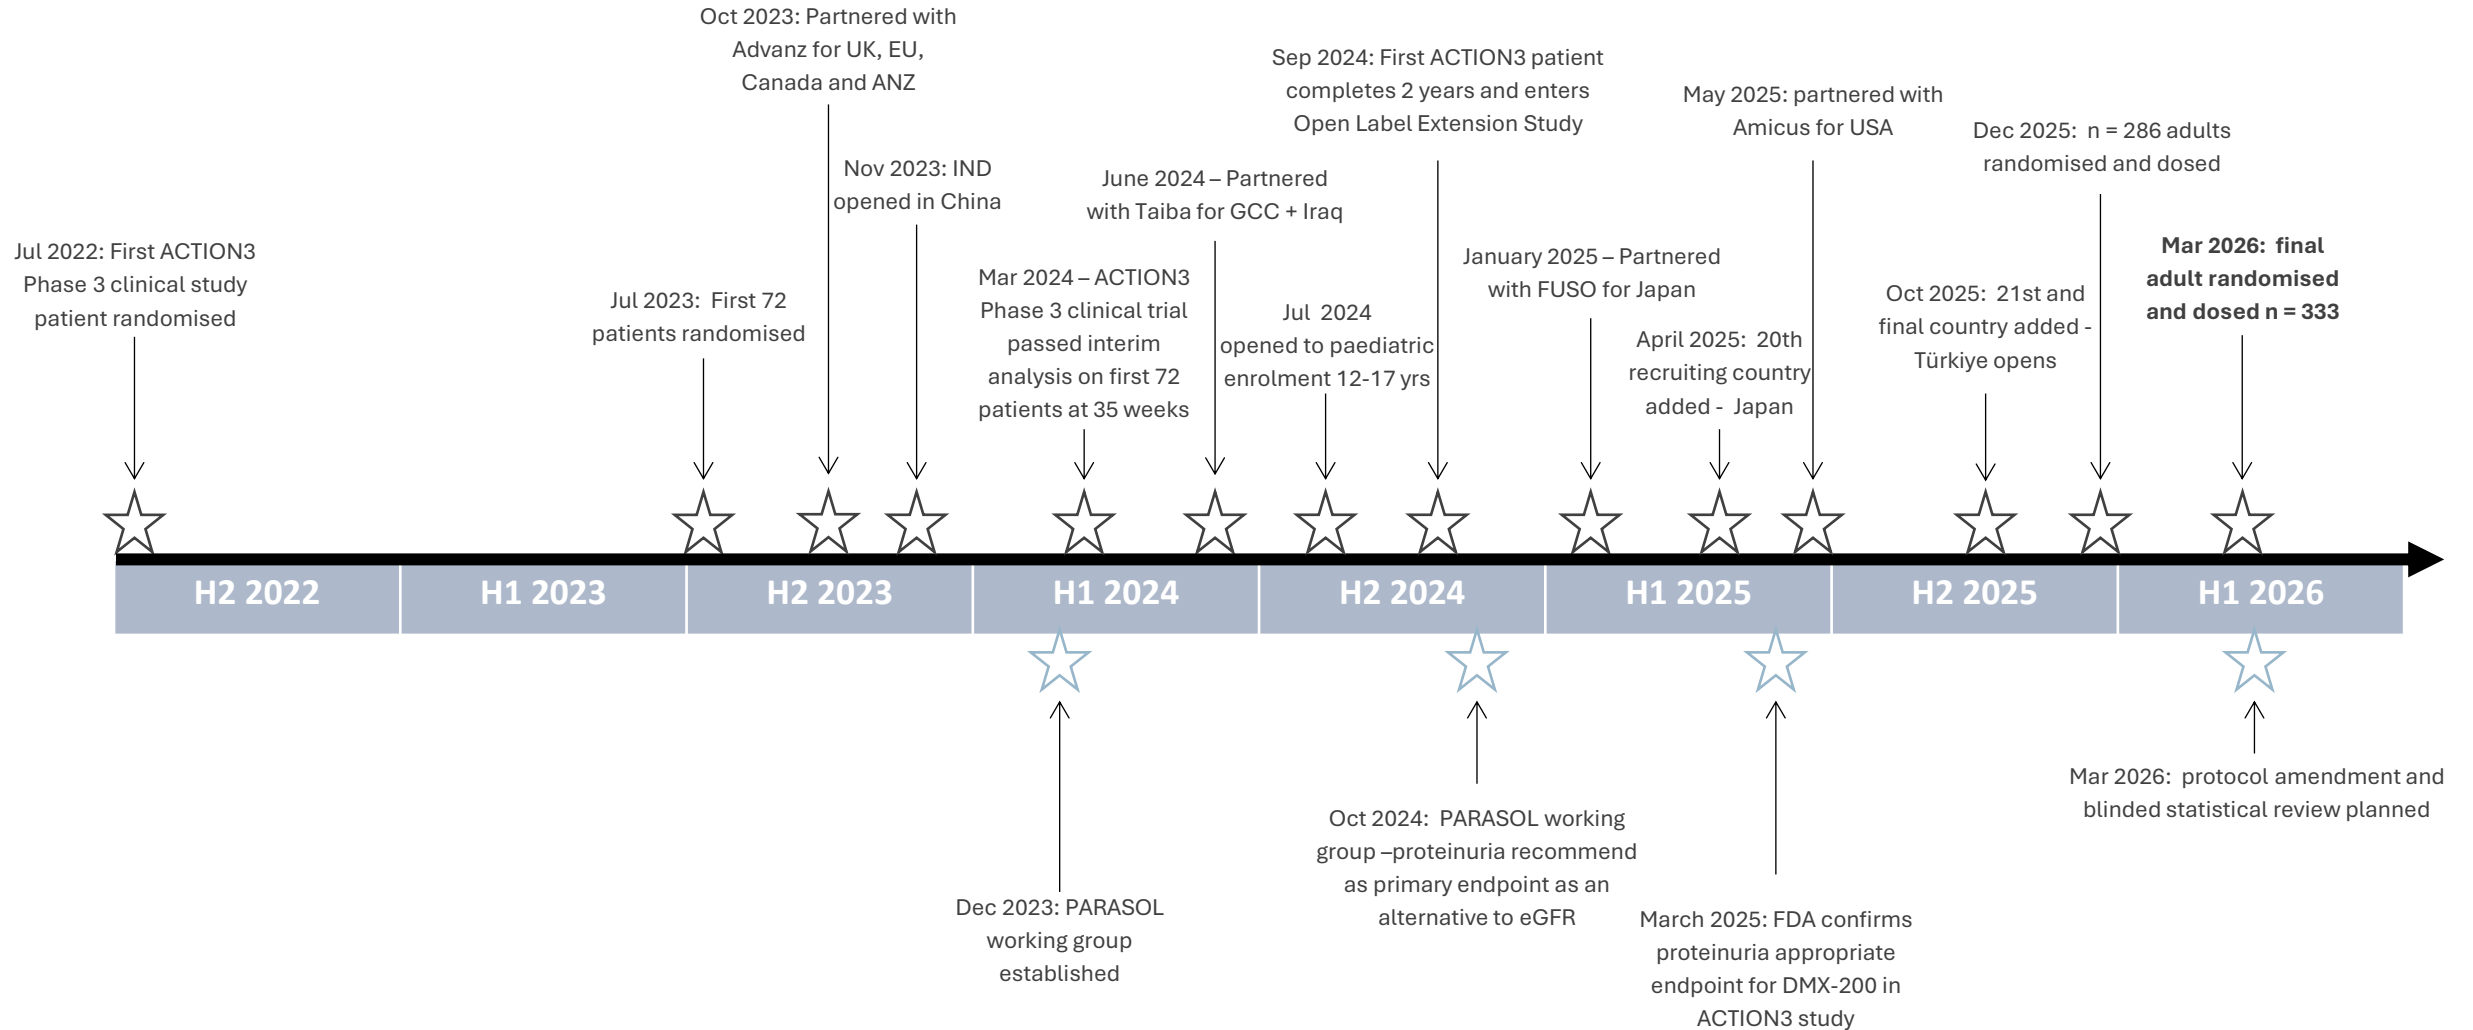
Jul 2022: First ACTION3 Phase 3 clinical study patient randomised

Jul 2023: First 72 patients randomised

Oct 2023: Partnered with Advanz for UK, EU, Canada and ANZ

Nov 2023: IND opened in China

Mar 2024 – ACTION3 Phase 3 clinical trial passed interim analysis on first 72 patients at 35 weeks

June 2024 – Partnered with Taiba for GCC + Iraq

Jul 2024 opened to paediatric enrolment 12-17 yrs

Sep 2024: First ACTION3 patient completes 2 years and enters Open Label Extension Study

January 2025 – Partnered with FUSO for Japan

April 2025: 20th recruiting country added - Japan

May 2025: partnered with Amicus for USA

Oct 2025: 21st and final country added - Türkiye opens

Dec 2025: n = 286 adults randomised and dosed

**Mar 2026: final adult randomised and dosed n = 333**

H2 2022

H1 2023

H2 2023

H1 2024

H2 2024

H1 2025

H2 2025

H1 2026

Dec 2023: PARASOL working group established

Oct 2024: PARASOL working group –proteinuria recommend as primary endpoint as an alternative to eGFR

March 2025: FDA confirms proteinuria appropriate endpoint for DMX-200 in ACTION3 study

Mar 2026: protocol amendment and blinded statistical review planned